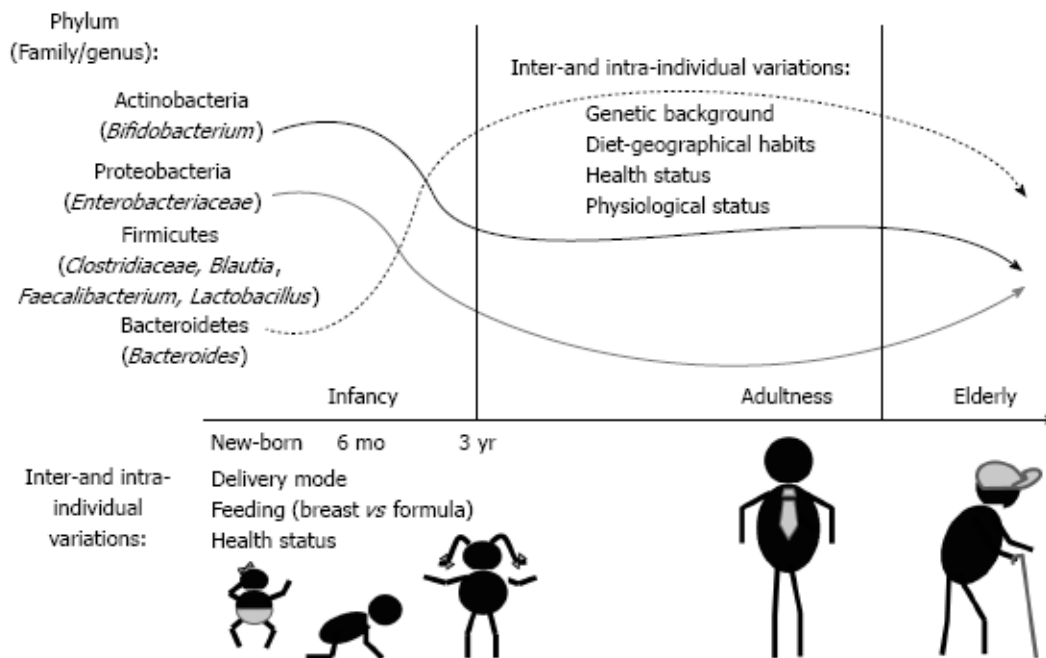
Phylum
(Family/genus):

Actinobacteria
(*Bifidobacterium*)

Proteobacteria
(*Enterobacteriaceae*)

Firmicutes
(*Clostridiaceae*, *Blautia*,
*Faecalibacterium*, *Lactobacillus*)

Bacteroidetes
(*Bacteroides*)

Inter-and intra-individual variations:
Genetic background
Diet-geographical habits
Health status
Physiological status

Infancy

Adultness

Elderly

New-born 6 mo 3 yr

Inter-and intra-individual variations:

Delivery mode
Feeding (breast *vs* formula)
Health status